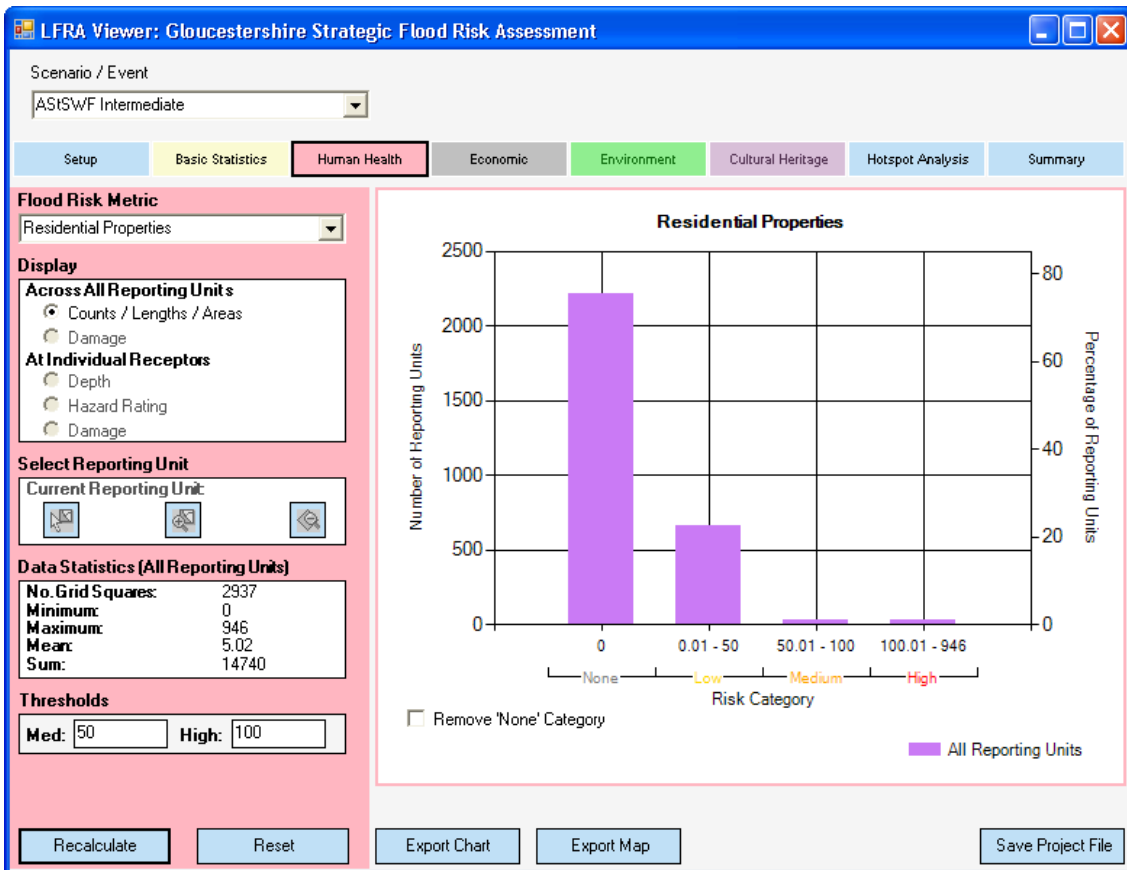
LFRA Viewer: Gloucestershire Strategic Flood Risk Assessment

Scenario / Event
AStSWF Intermediate

Setup | Basic Statistics | Human Health | Economic | Environment | Cultural Heritage | Hotspot Analysis | Summary

Flood Risk Metric
Residential Properties

Display
Across All Reporting Units
Counts / Lengths / Areas
Damage
At Individual Receptors
Depth
Hazard Rating
Damage

Select Reporting Unit
Current Reporting Unit:

Data Statistics (All Reporting Units)

| | |
|---|---|
| No. Grid Squares: | 2937 |
| Minimum: | 0 |
| Maximum: | 946 |
| Mean: | 5.02 |
| Sum: | 14740 |

Thresholds
Med: 50 High: 100

Residential Properties

2500
2000
1500
1000
500
0

Number of Reporting Units

80
60
40
20
0

Percentage of Reporting Units

0 | 0.01 - 50 | 50.01 - 100 | 100.01 - 946

None | Low | Medium | High

Risk Category

Remove 'None' Category

All Reporting Units

Recalculate | Reset | Export Chart | Export Map | Save Project File